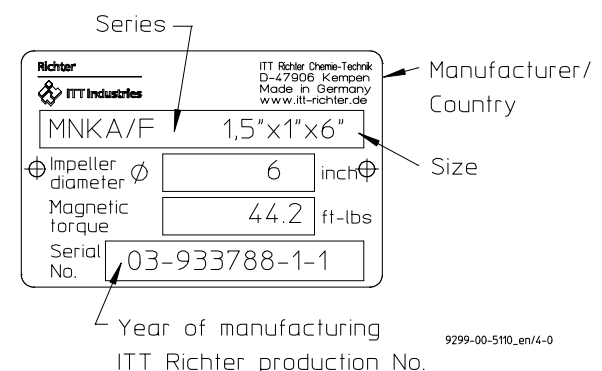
Series

Richter

ITT Industries

ITT Richter Chemie-Technik
D-47906 Kempen
Made in Germany
www.itt-richter.de

Manufacturer/
Country

MNKA/F 1,5"x1"x6"

Size

Impeller diameter $\varnothing$ 6 inch

Magnetic torque 44.2 ft-lbs

Serial No. 03-933788-1-1

Year of manufacturing

ITT Richter production No.

9299-00-5110_en/4-0